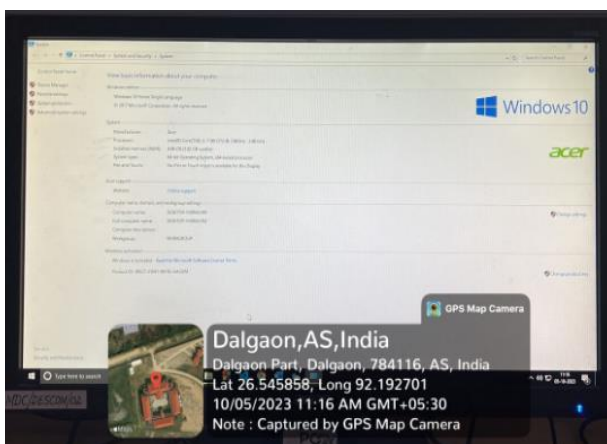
View basic information about your computer

Windows10

acer

GPS Map Camera

Dalgaon,AS,India

Dalgaon Part, Dalgaon, 784116, AS, India

Lat 26.545858, Long 92.192701

10/05/2023 11:16 AM GMT+05:30

Note : Captured by GPS Map Camera

Type here to search